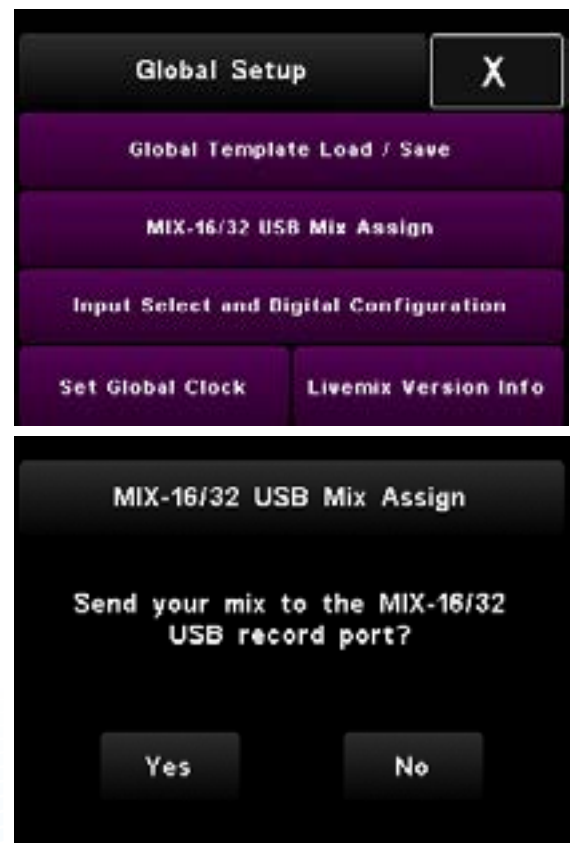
Global Setup

X

Global Template Load / Save

MIX-16/32 USB Mix Assign

Input Select and Digital Configuration

Set Global Clock

Livemix Version Info

MIX-16/32 USB Mix Assign

Send your mix to the MIX-16/32 USB record port?

Yes

No